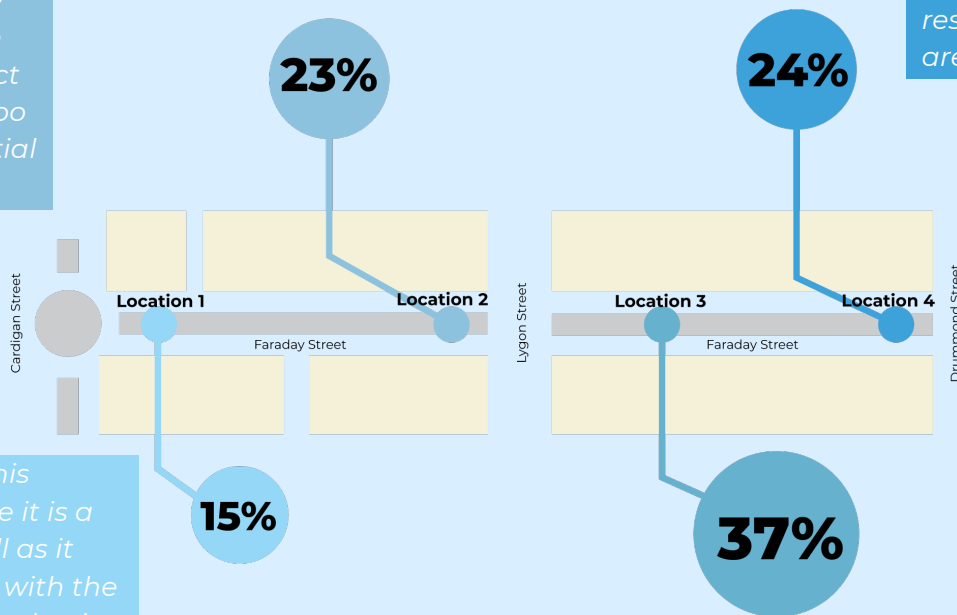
ct
oo
tial

23%

24%

res
are

Cardigan Street

Location 1

Location 2

Faraday Street

Lygon Street

Location 3

Location 4

Faraday Street

Drummond Street

his
e it is a
ll as it
with the

15%

37%